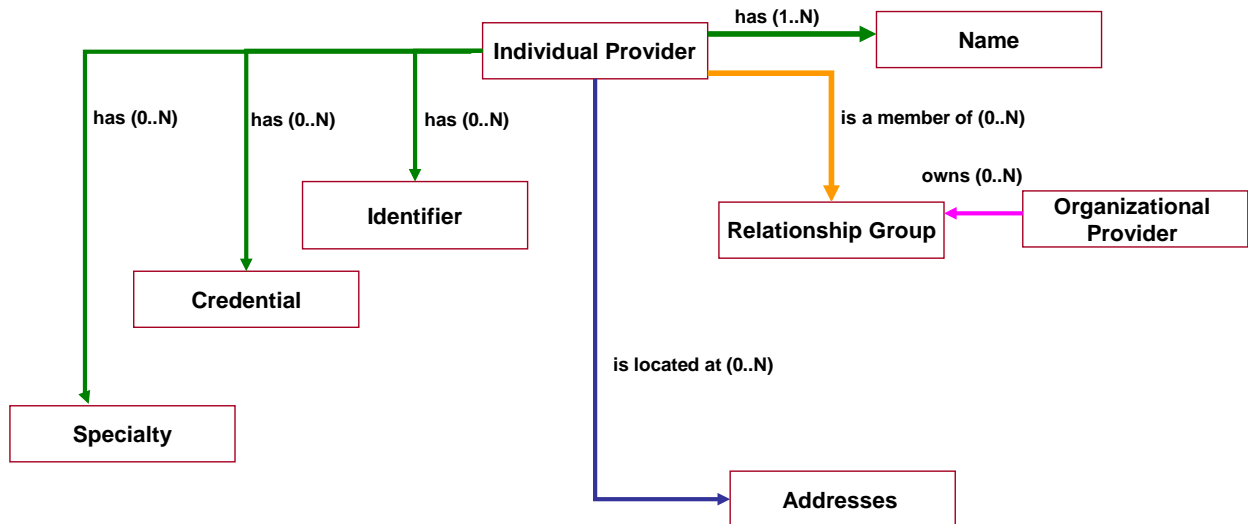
Individual Provider

has (1..N)

Name

has (0..N)

has (0..N)

has (0..N)

is a member of (0..N)

owns (0..N)

Identifier

Relationship Group

Organizational Provider

Credential

is located at (0..N)

Specialty

Addresses